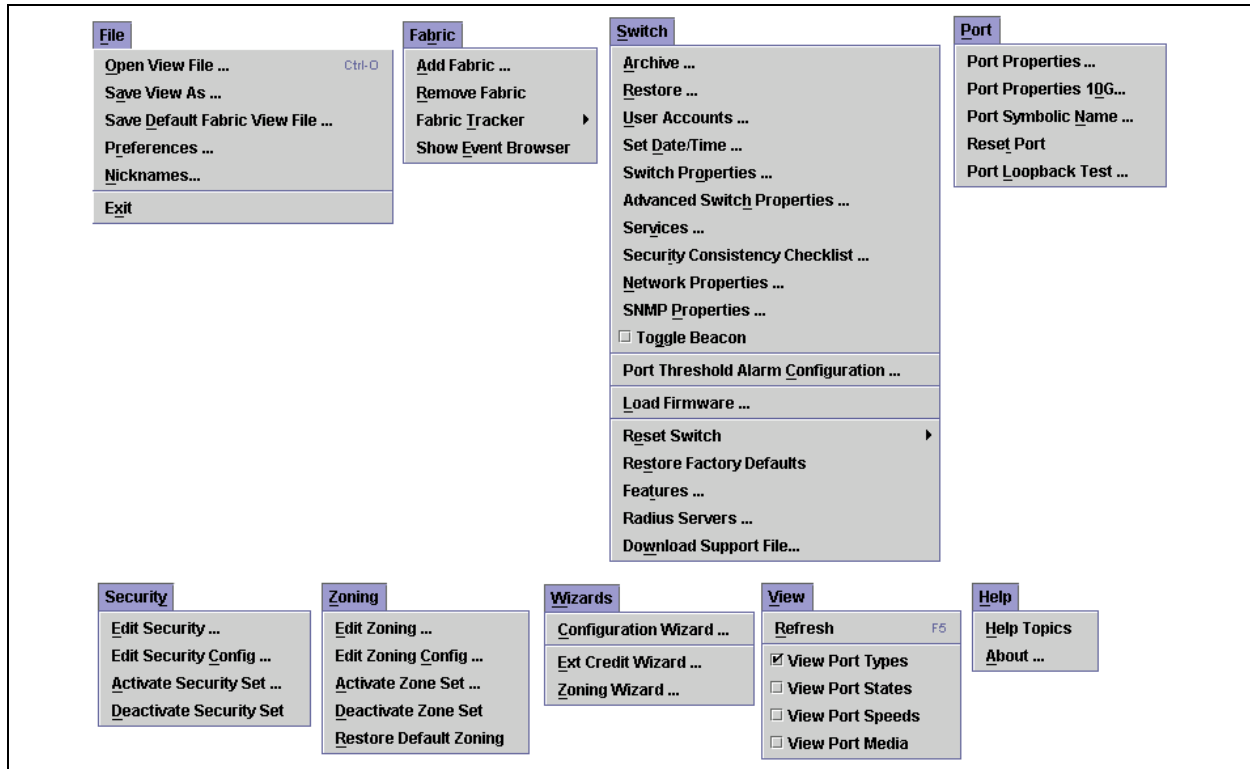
File
Open View File ... Ctrl-O
Save View As ...
Save Default Fabric View File ...
Preferences ...
Nicknames...
Exit

Fabric
Add Fabric ...
Remove Fabric
Fabric Tracker
Show Event Browser

Switch
Archive ...
Restore ...
User Accounts ...
Set Date/Time ...
Switch Properties ...
Advanced Switch Properties ...
Services ...
Security Consistency Checklist ...
Network Properties ...
SNMP Properties ...
☐ Toggle Beacon
Port Threshold Alarm Configuration ...
Load Firmware ...
Reset Switch
Restore Factory Defaults
Features ...
Radius Servers ...
Download Support File...

Port
Port Properties ...
Port Properties 10G...
Port Symbolic Name ...
Reset Port
Port Loopback Test ...

Security
Edit Security ...
Edit Security Config ...
Activate Security Set ...
Deactivate Security Set

Zoning
Edit Zoning ...
Edit Zoning Config ...
Activate Zone Set ...
Deactivate Zone Set
Restore Default Zoning

Wizards
Configuration Wizard ...
Ext Credit Wizard ...
Zoning Wizard ...

View
Refresh F5
☑ View Port Types
☐ View Port States
☐ View Port Speeds
☐ View Port Media

Help
Help Topics
About ...